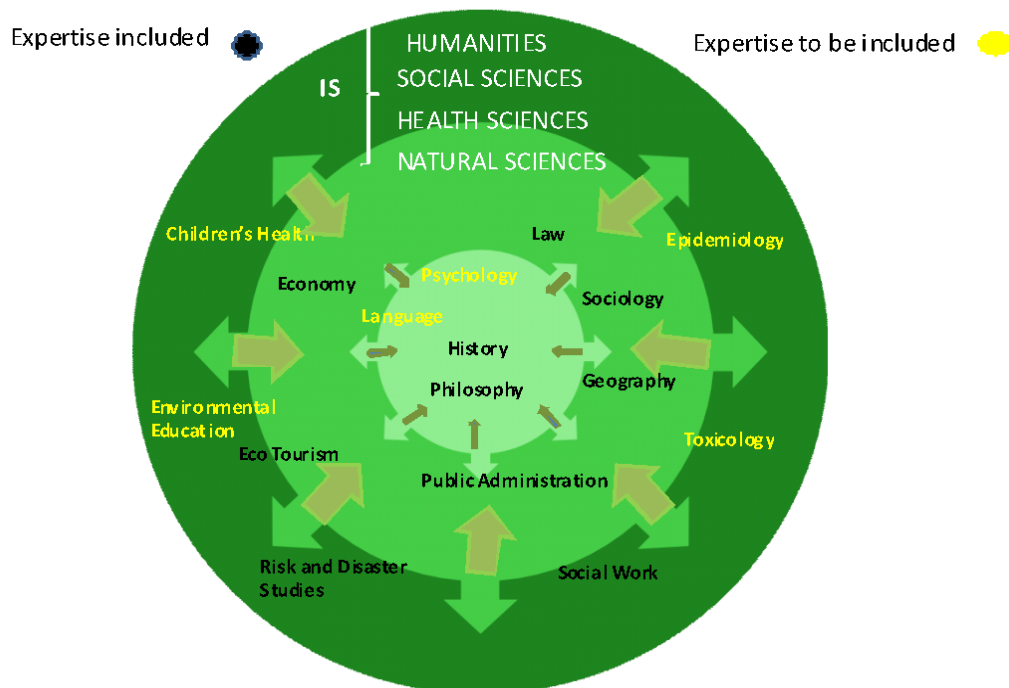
Expertise included

Expertise to be included

IS

HUMANITIES
SOCIAL SCIENCES
HEALTH SCIENCES
NATURAL SCIENCES

Children's Health

Law

Epidemiology

Psychology

Economy

Sociology

Language

History

Geography

Philosophy

Environmental Education

Toxicology

Eco Tourism

Public Administration

Risk and Disaster Studies

Social Work